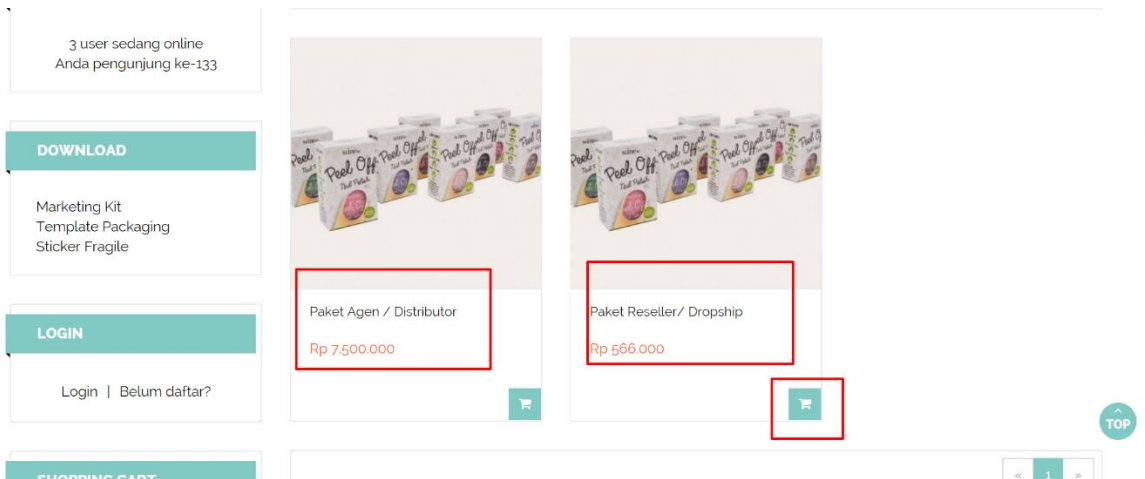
3 user sedang online
Anda pengunjung ke-133

DOWNLOAD

Marketing Kit
Template Packaging
Sticker Fragile

LOGIN

Login | Belum daftar?

SHOPPING CART

Peel Off Nail Polish

Paket Agen / Distributor

Rp 7.500.000

Peel Off Nail Polish

Paket Reseller/ Dropship

Rp 566.000

TOP

« 1 »